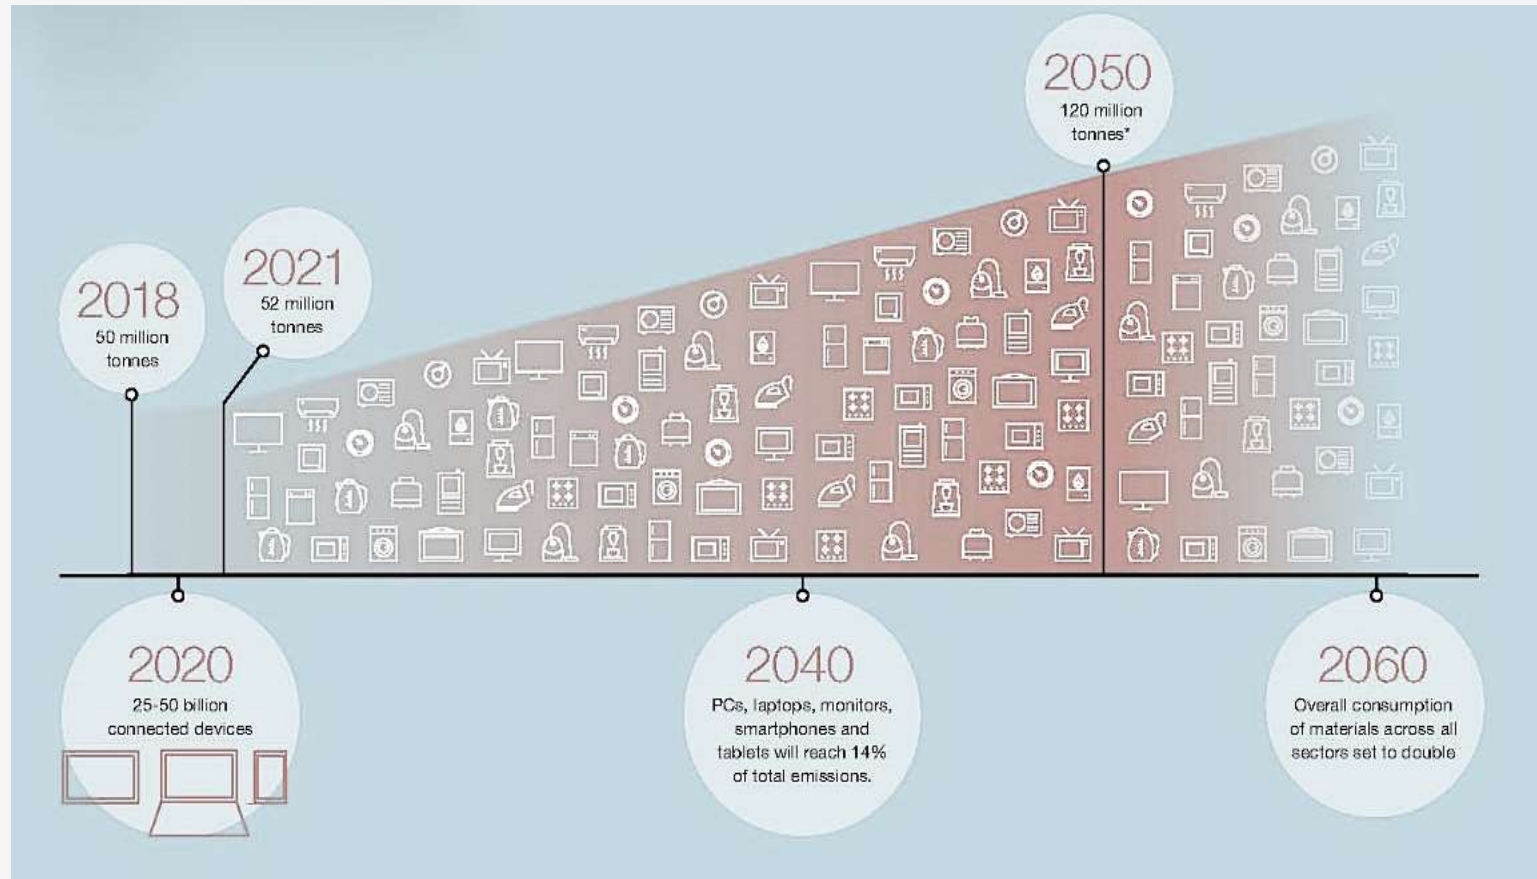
2050
120 million tonnes*

2021
52 million tonnes

2018
50 million tonnes

2020
25-50 billion connected devices

2040
PCs, laptops, monitors, smartphones and tablets will reach 14% of total emissions.

2060
Overall consumption of materials across all sectors set to double